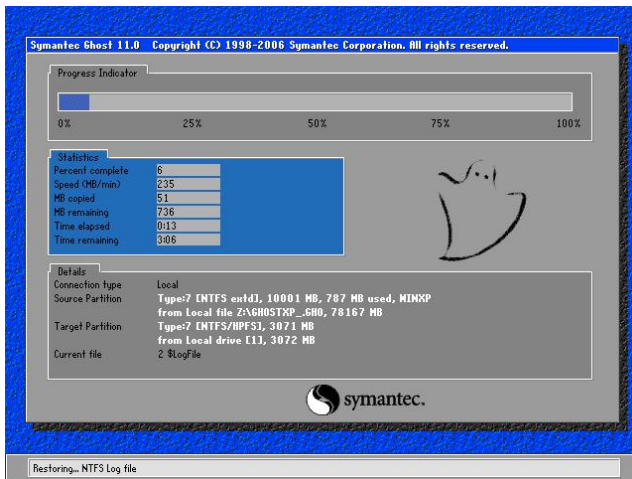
Symantec Ghost 11.0   Copyright (C) 1998-2006 Symantec Corporation. All rights reserved.

Progress Indicator

0%   25%   50%   75%   100%

Statistics

| | |
|---|---|
| Percent complete | 6 |
| Speed (MB/min) | 235 |
| MB copied | 51 |
| MB remaining | 736 |
| Time elapsed | 0:13 |
| Time remaining | 3:06 |

Details

Connection type   Local
Source Partition   Type:7 [NTFS extd], 10001 MB, 787 MB used, WINXP
from Local file Z:\GHOSTXP_.GHO, 78167 MB
Target Partition   Type:7 [NTFS/HPFS], 3071 MB
from Local drive [1], 3072 MB
Current file   2 $LogFile

symantec.

Restoring... NTFS Log file